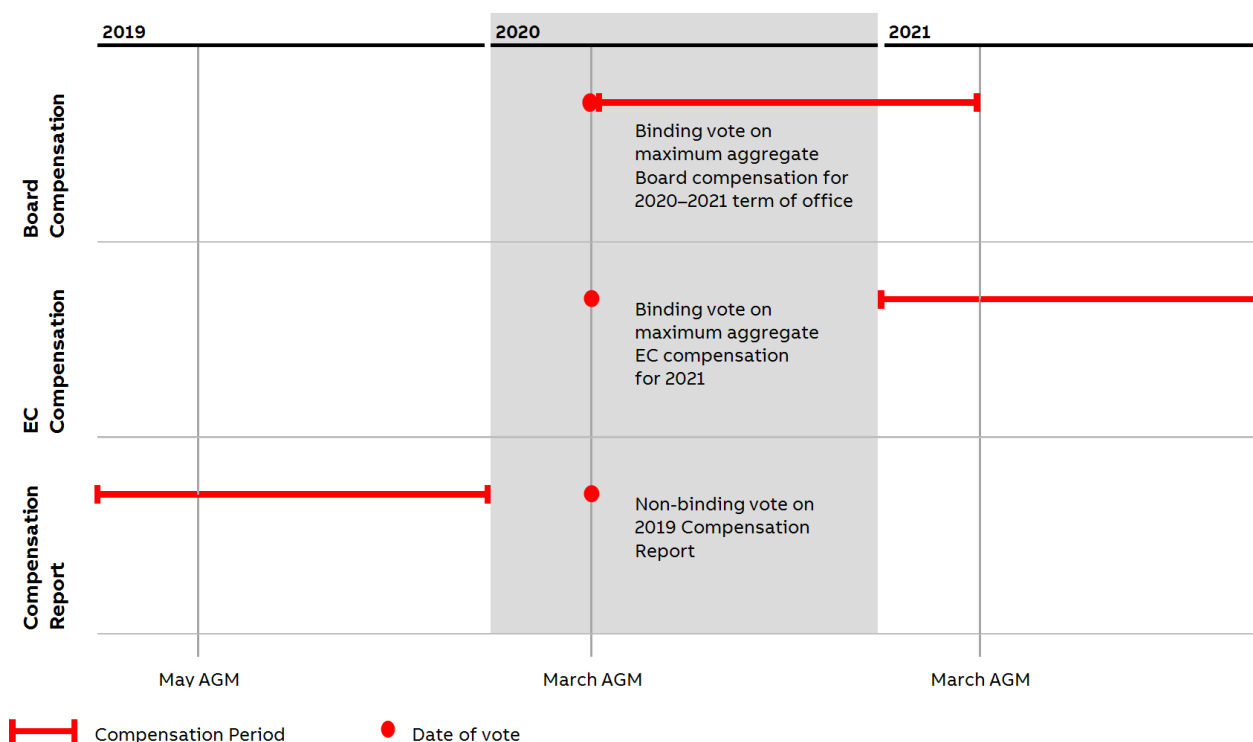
2019

2020

2021

Board Compensation

Binding vote on maximum aggregate Board compensation for 2020–2021 term of office

EC Compensation

Binding vote on maximum aggregate EC compensation for 2021

Compensation Report

Non-binding vote on 2019 Compensation Report

May AGM

March AGM

March AGM

Compensation Period

Date of vote